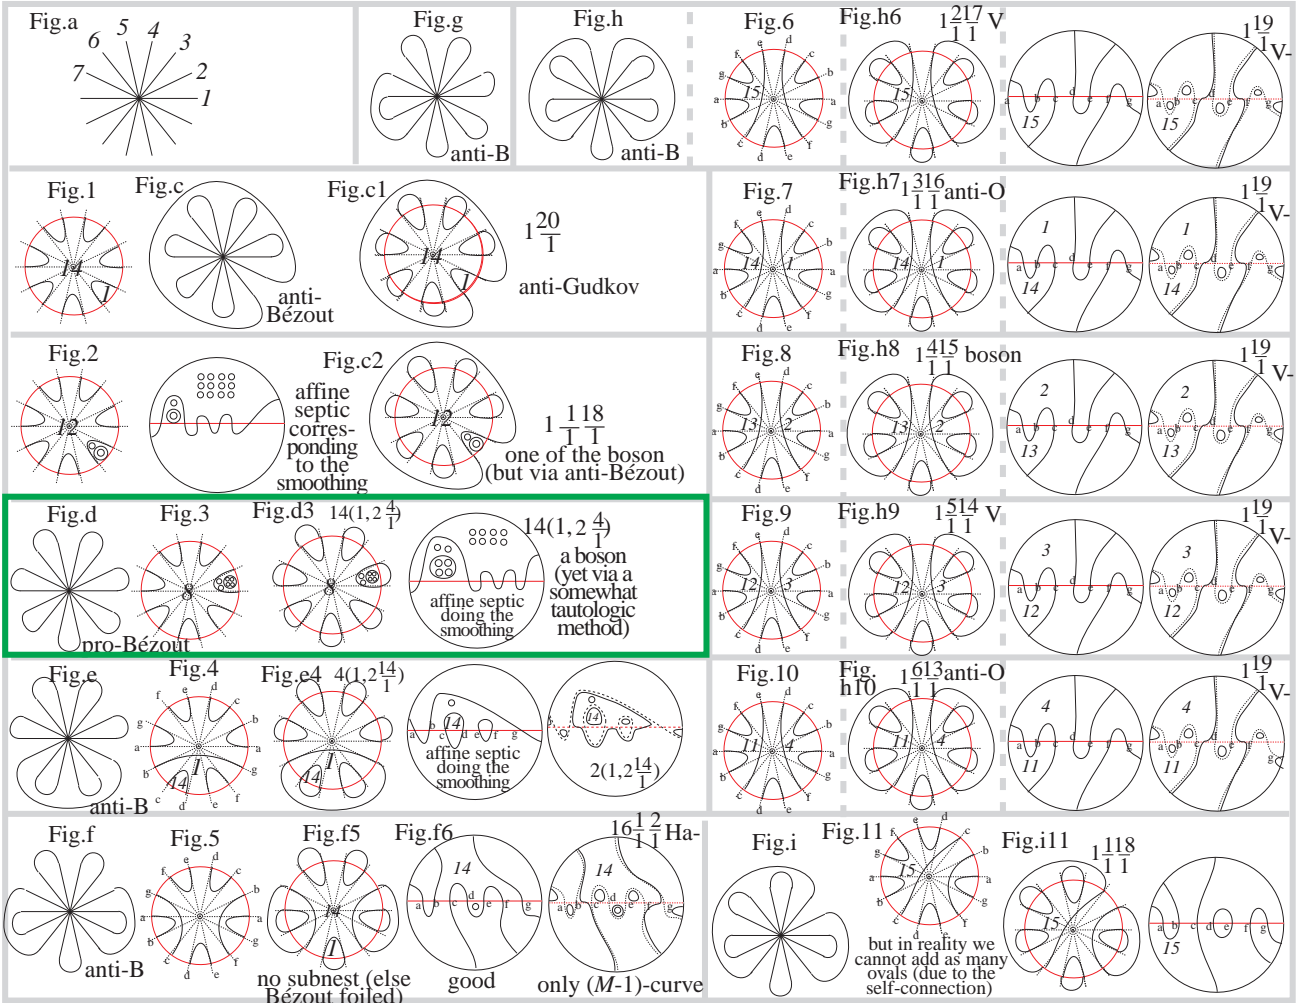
Fig.a
6 5 4 3
7 2
1

Fig.g
anti-B

Fig.h
anti-B

Fig.6
15

Fig.h6 $1\frac{2}{1}\frac{17}{1}$ V
15
15
15

$1\frac{19}{1}$V-

Fig.1
14
1

Fig.c
anti-Bézout

Fig.c1
14
1
$1\frac{20}{1}$
anti-Gudkov

Fig.7
14 1

Fig.h7 $1\frac{3}{1}\frac{16}{1}$anti-O
14 1
1
14
1
14
$1\frac{19}{1}$V-

Fig.2
12

affine septic corresponding to the smoothing

Fig.c2
12
$1\frac{1}{1}\frac{18}{1}$
one of the boson (but via anti-Bézout)

Fig.8
13 2

Fig.h8 $1\frac{4}{1}\frac{15}{1}$ boson
13 2
2
13
2
13
$1\frac{19}{1}$V-

Fig.d
pro-Bézout

Fig.3
8

Fig.d3 $14(1,2\frac{4}{1})$
8

affine septic doing the smoothing

$14(1,2\frac{4}{1})$
a boson (yet via a somewhat tautologic method)

Fig.9
12 3

Fig.h9 $1\frac{5}{1}\frac{14}{1}$ V
12 3
3
12
3
12
$1\frac{19}{1}$V-

Fig.e
anti-B

Fig.4
14 1

Fig.e4 $4(1,2\frac{14}{1})$
14 1

14
affine septic doing the smoothing

14
$2(1,2\frac{14}{1})$

Fig.10
11 4

Fig. h10 $1\frac{6}{1}\frac{13}{1}$anti-O
11 4
4
11
4
11
$1\frac{19}{1}$V-

Fig.f
anti-B

Fig.5

Fig.f5
14
1
no subnest (else Bézout foiled)

Fig.f6
14
good

$16\frac{1}{1}\frac{2}{1}$Ha-
14
only ($M$-1)-curve

Fig.i

Fig.11
15
but in reality we cannot add as many ovals (due to the self-connection)

Fig.i11 $1\frac{1}{1}\frac{18}{1}$
15
15